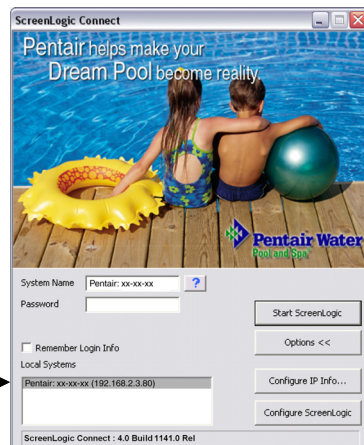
ScreenLogic Connect

Pentair helps make your Dream Pool become reality.

Pentair Water Pool and Spa

System Name Pentair: xx-xx-xx ?

Password

Start ScreenLogic

Options <<

Remember Login Info

Local Systems

Pentair: xx-xx-xx (192.168.2.3.80)

Configure IP Info...

Configure ScreenLogic

ScreenLogic Connect : 4.0 Build 1141.0 Rel